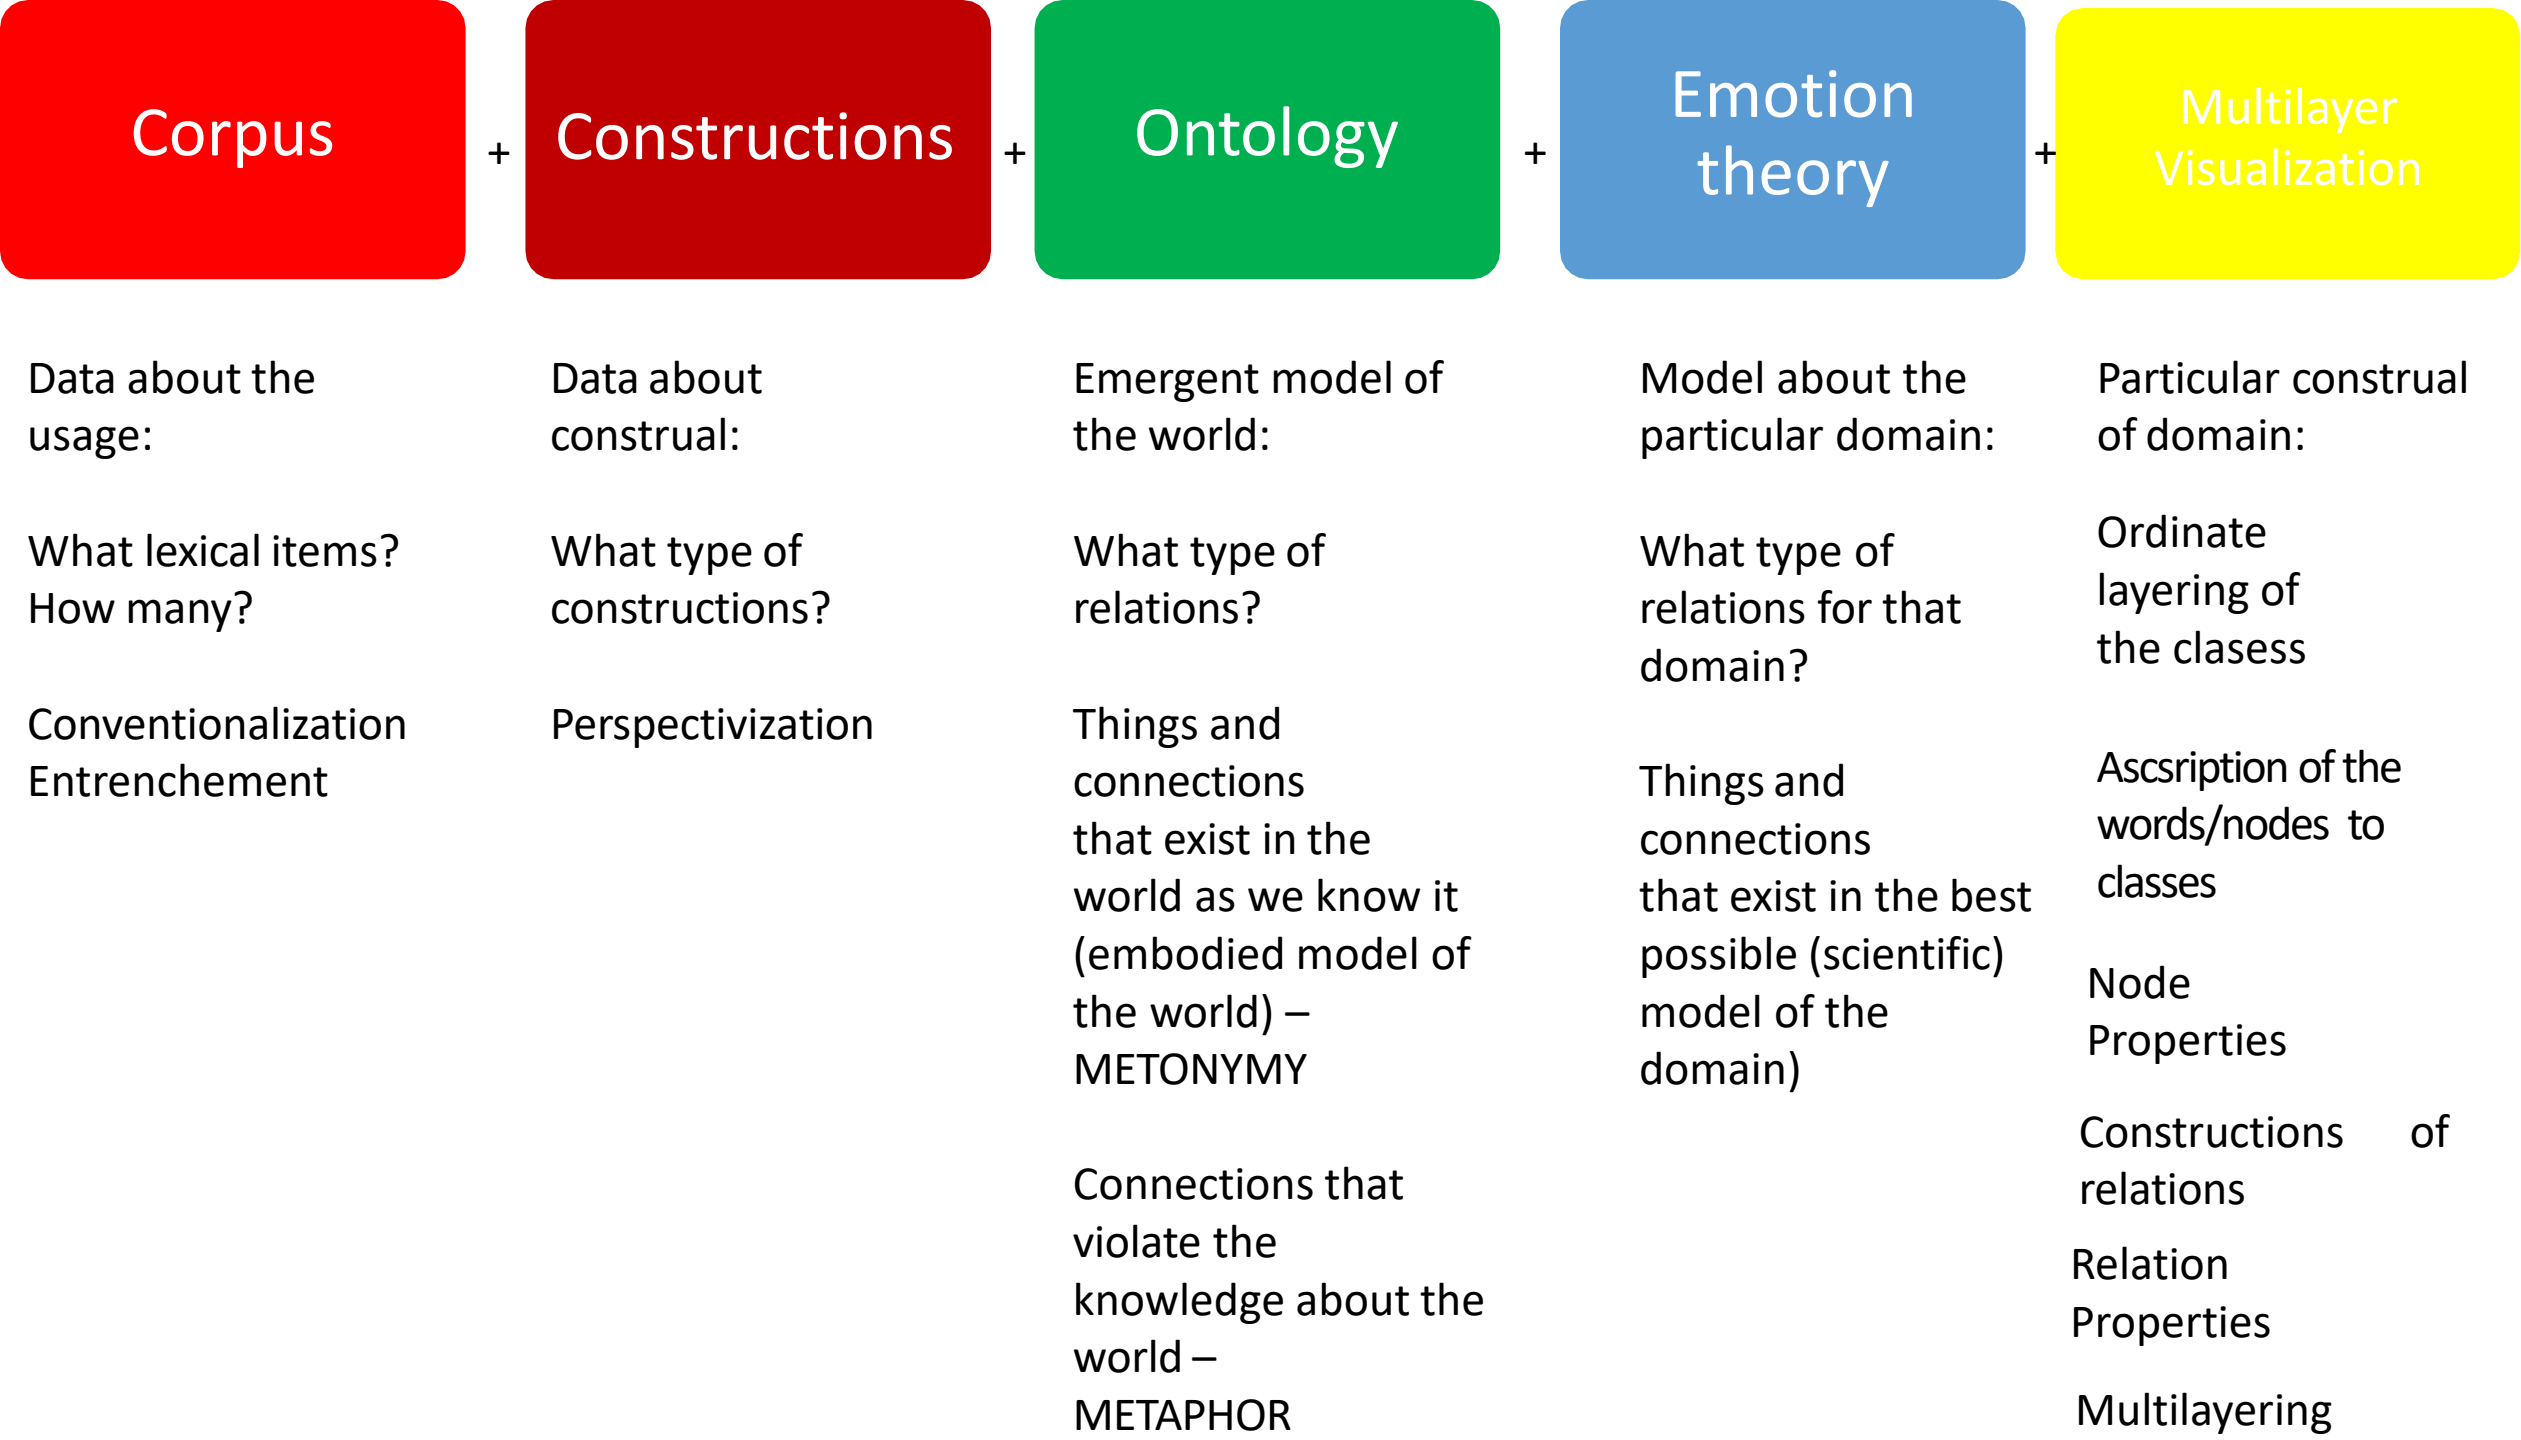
Corpus + Constructions + Ontology + Emotion theory + Multilayer Visualization

Data about the usage:

What lexical items? How many?

Conventionalization Entrenchement

Data about construal:

What type of constructions?

Perspectivization

Emergent model of the world:

What type of relations?

Things and connections that exist in the world as we know it (embodied model of the world) – METONYMY

Connections that violate the knowledge about the world – METAPHOR

Model about the particular domain:

What type of relations for that domain?

Things and connections that exist in the best possible (scientific) model of the domain)

Particular construal of domain:

Ordinate layering of the clasess

Ascsription of the words/nodes to classes

Node Properties

Constructions of relations

Relation Properties

Multilayering